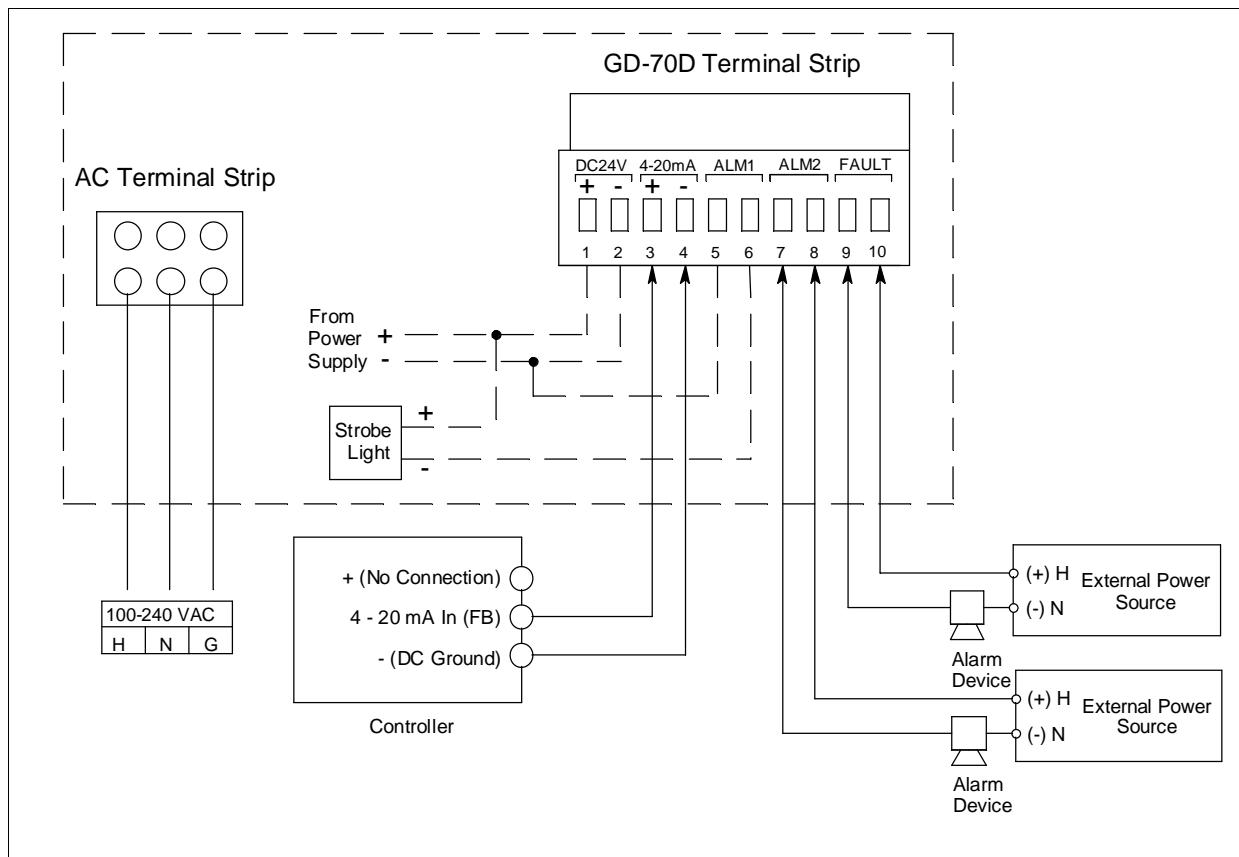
GD-70D Terminal Strip

DC24V
+ -
4-20mA
+ -
ALM1
ALM2
FAULT

1 2 3 4 5 6 7 8 9 10

AC Terminal Strip

From Power Supply
+
-

Strobe Light
+
-

+ (No Connection)
4 - 20 mA In (FB)
- (DC Ground)

Controller

| 100-240 VAC | | |
|---|---|---|
| H | N | G |

(+) H
(-) N
External Power Source

Alarm Device

(+) H
(-) N
External Power Source

Alarm Device